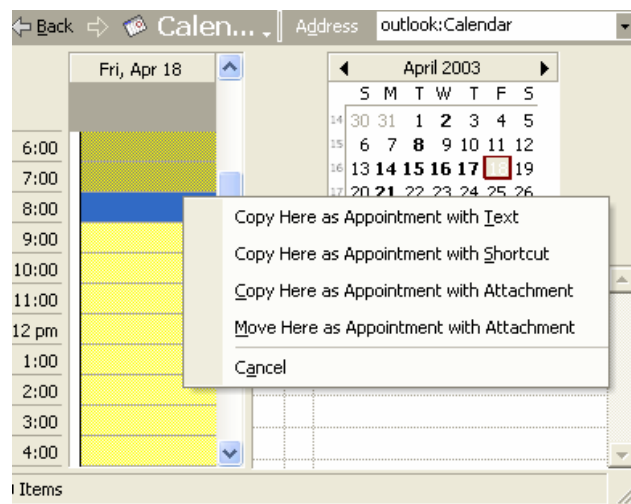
Back Calen... Address outlook:Calendar

Fri, Apr 18

April 2003

| | S | M | T | W | T | F | S |
|---|---|---|---|---|---|---|---|
| 14 | 30 | 31 | 1 | 2 | 3 | 4 | 5 |
| 15 | 6 | 7 | 8 | 9 | 10 | 11 | 12 |
| 16 | 13 | 14 | 15 | 16 | 17 | 18 | 19 |
| 17 | 20 | 21 | 22 | 23 | 24 | 25 | 26 |

6:00
7:00
8:00
9:00
10:00
11:00
12 pm
1:00
2:00
3:00
4:00

Copy Here as Appointment with Text
Copy Here as Appointment with Shortcut
Copy Here as Appointment with Attachment
Move Here as Appointment with Attachment
Cancel

Items